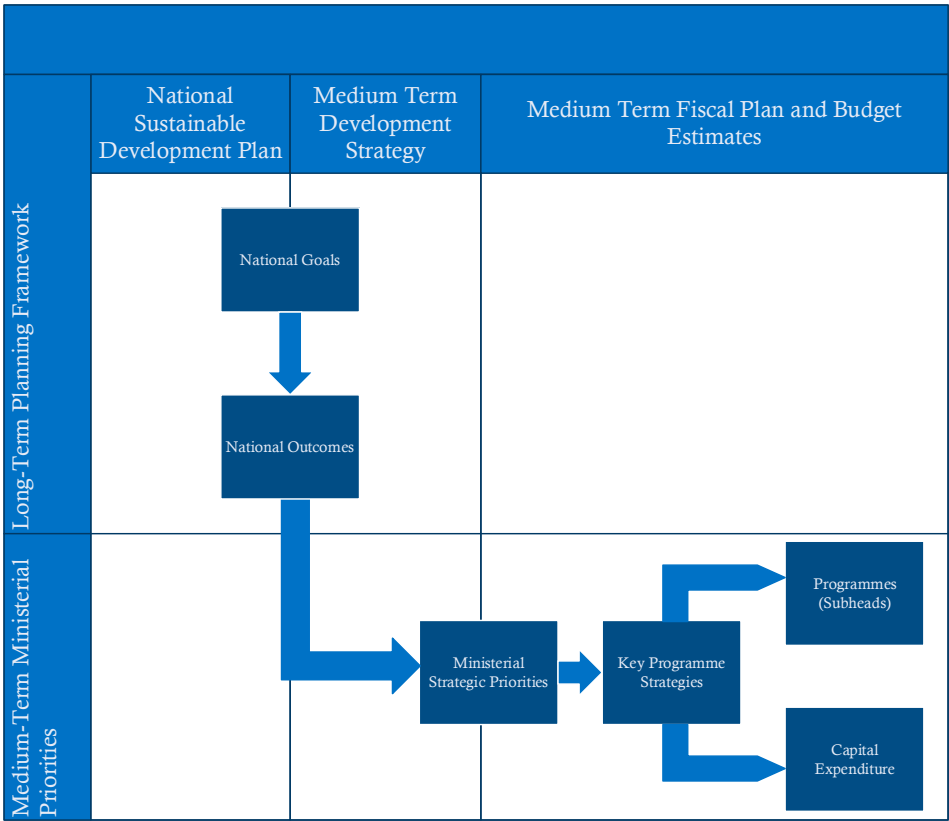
National Sustainable Development Plan

Medium Term Development Strategy

Medium Term Fiscal Plan and Budget Estimates

Long-Term Planning Framework

National Goals

National Outcomes

Medium-Term Ministerial Priorities

Ministerial Strategic Priorities

Key Programme Strategies

Programmes (Subheads)

Capital Expenditure